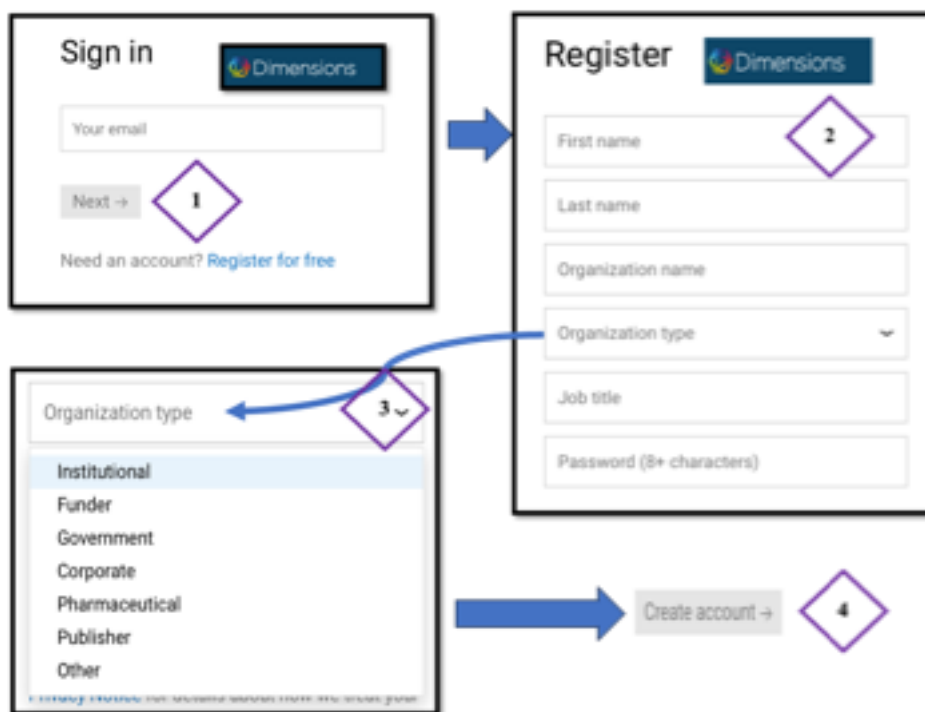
Sign in

Dimensions

Your email

Next →

1

Need an account? Register for free

Register

Dimensions

First name

2

Last name

Organization name

Organization type

Job title

Password (8+ characters)

Organization type

3

Institutional

Funder

Government

Corporate

Pharmaceutical

Publisher

Other

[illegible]

Create account →

4